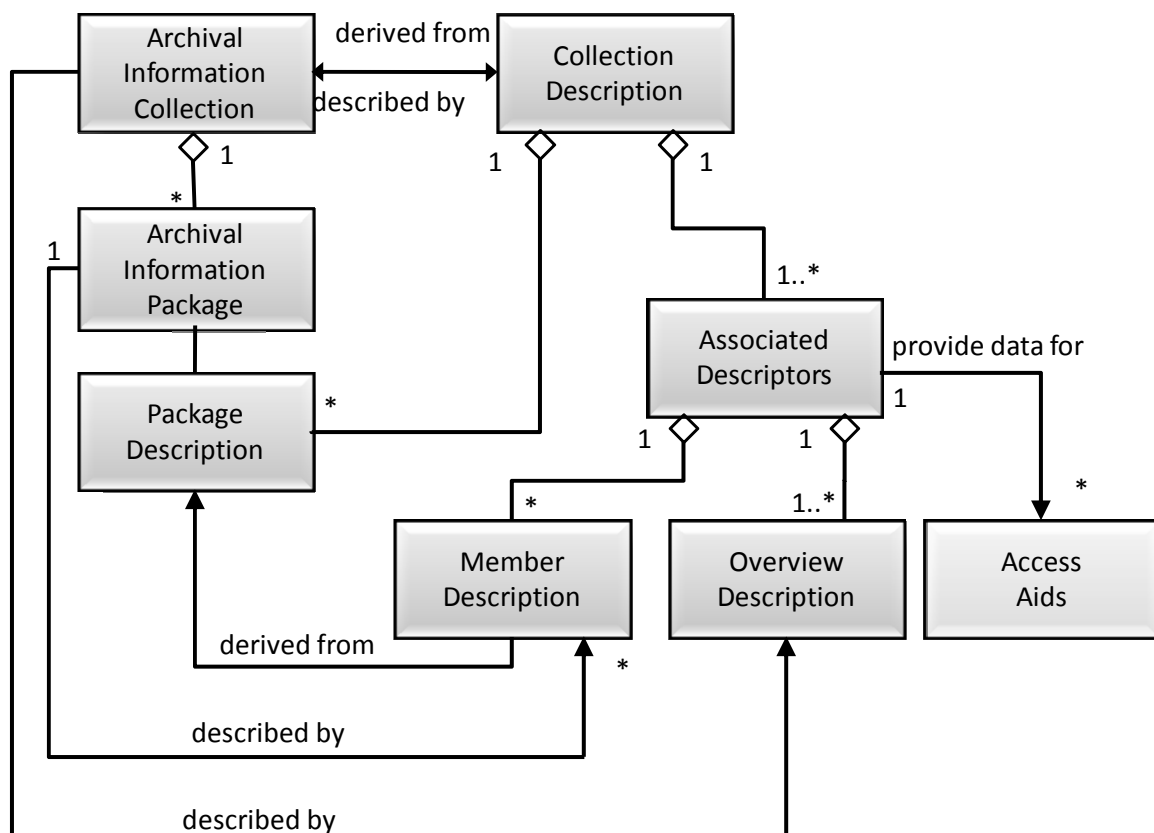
Archival Information Collection

derived from

described by

Collection Description

1

1

1

*

Archival Information Package

1

1..*

Associated Descriptors

provide data for

1

Package Description

*

1

1

*

1..*

*

Member Description

Overview Description

Access Aids

derived from

*

described by

described by